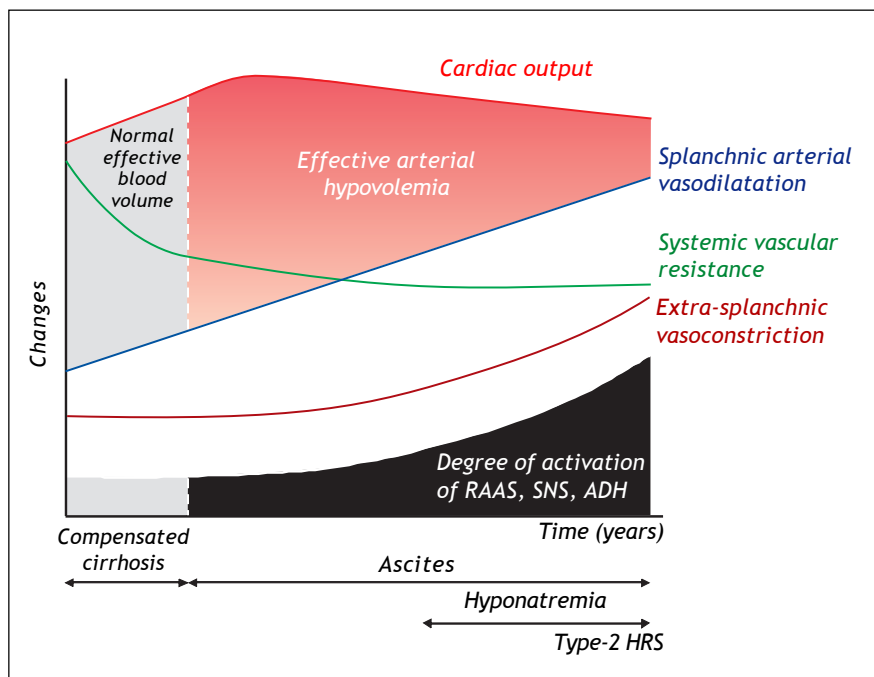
Cardiac output

Normal effective blood volume

Effective arterial hypovolemia

Splanchnic arterial vasodilatation

Systemic vascular resistance

Extra-splanchnic vasoconstriction

Changes

Degree of activation of RAAS, SNS, ADH

Time (years)

Compensated cirrhosis

Ascites

Hyponatremia

Type-2 HRS